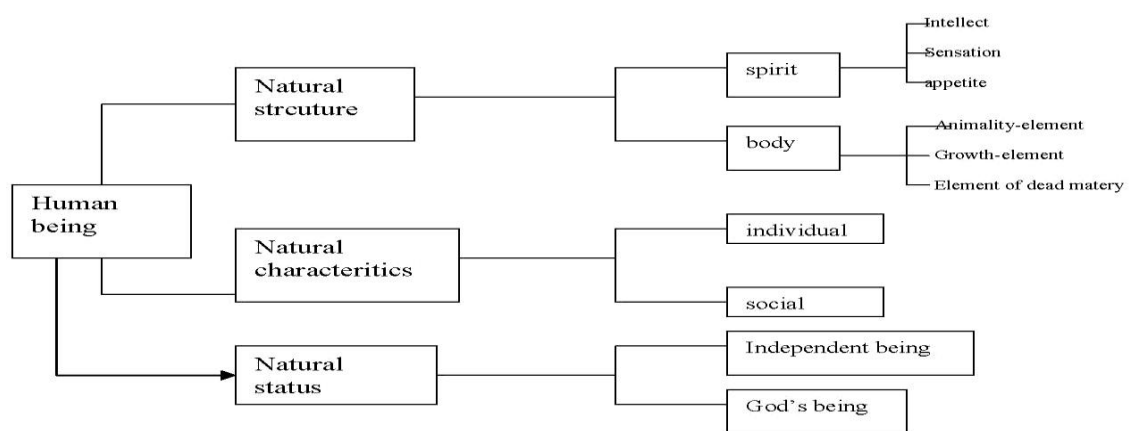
Human being

Natural strcuture

spirit

Intellect

Sensation

appetite

body

Animality-element

Growth-element

Element of dead matery

Natural characteritics

individual

social

Natural status

Independent being

God's being